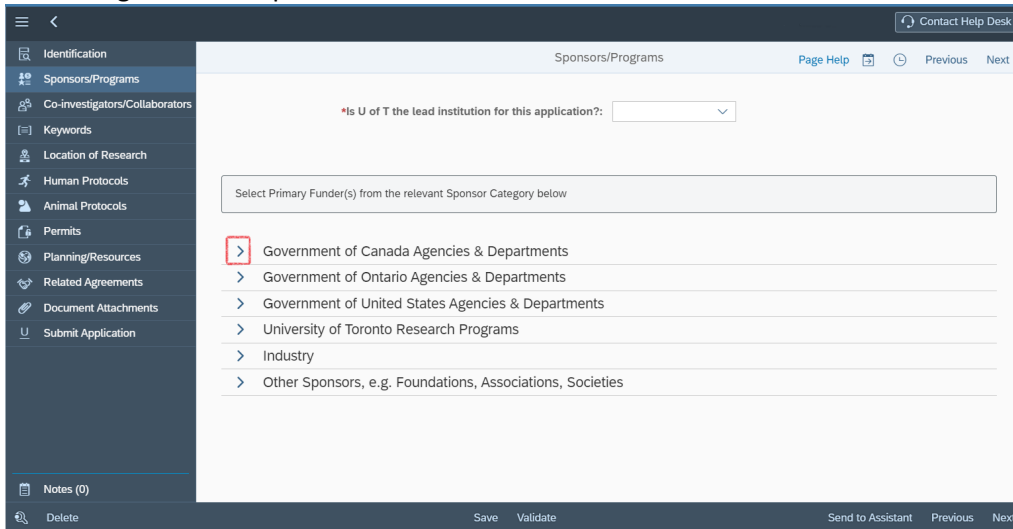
Contact Help Desk

Identification
Sponsors/Programs
Co-investigators/Collaborators
Keywords
Location of Research
Human Protocols
Animal Protocols
Permits
Planning/Resources
Related Agreements
Document Attachments
Submit Application

Sponsors/Programs

Page Help Previous Next

*Is U of T the lead institution for this application?:

Select Primary Funder(s) from the relevant Sponsor Category below

Government of Canada Agencies & Departments
Government of Ontario Agencies & Departments
Government of United States Agencies & Departments
University of Toronto Research Programs
Industry
Other Sponsors, e.g. Foundations, Associations, Societies

Notes (0)

Delete Save Validate Send to Assistant Previous Next